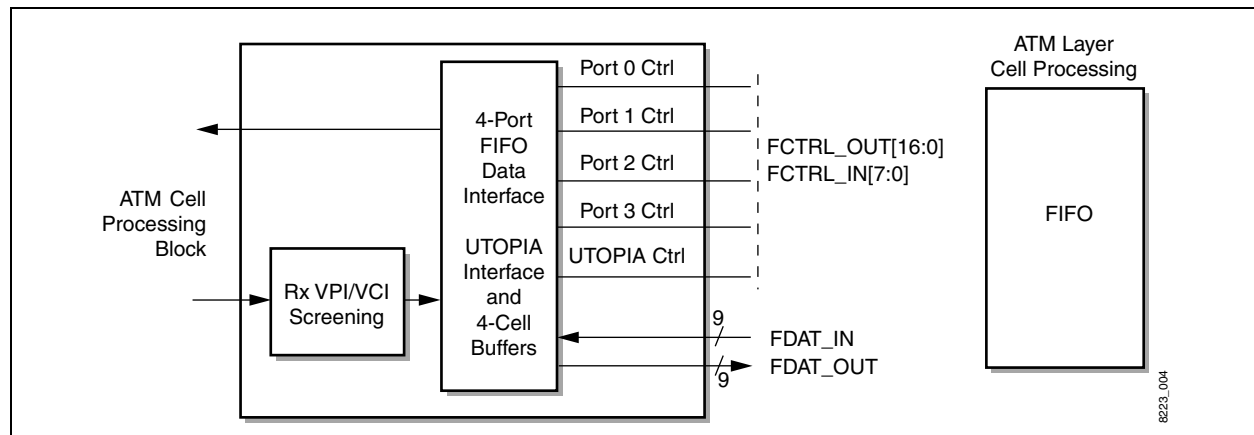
ATM Cell Processing Block

Rx VPI/VCI Screening

4-Port FIFO Data Interface

UTOPIA Interface and 4-Cell Buffers

Port 0 Ctrl

Port 1 Ctrl

Port 2 Ctrl

Port 3 Ctrl

UTOPIA Ctrl

FCTRL_OUT[16:0]

FCTRL_IN[7:0]

9

FDAT_IN

FDAT_OUT

9

ATM Layer Cell Processing

FIFO

8223_004